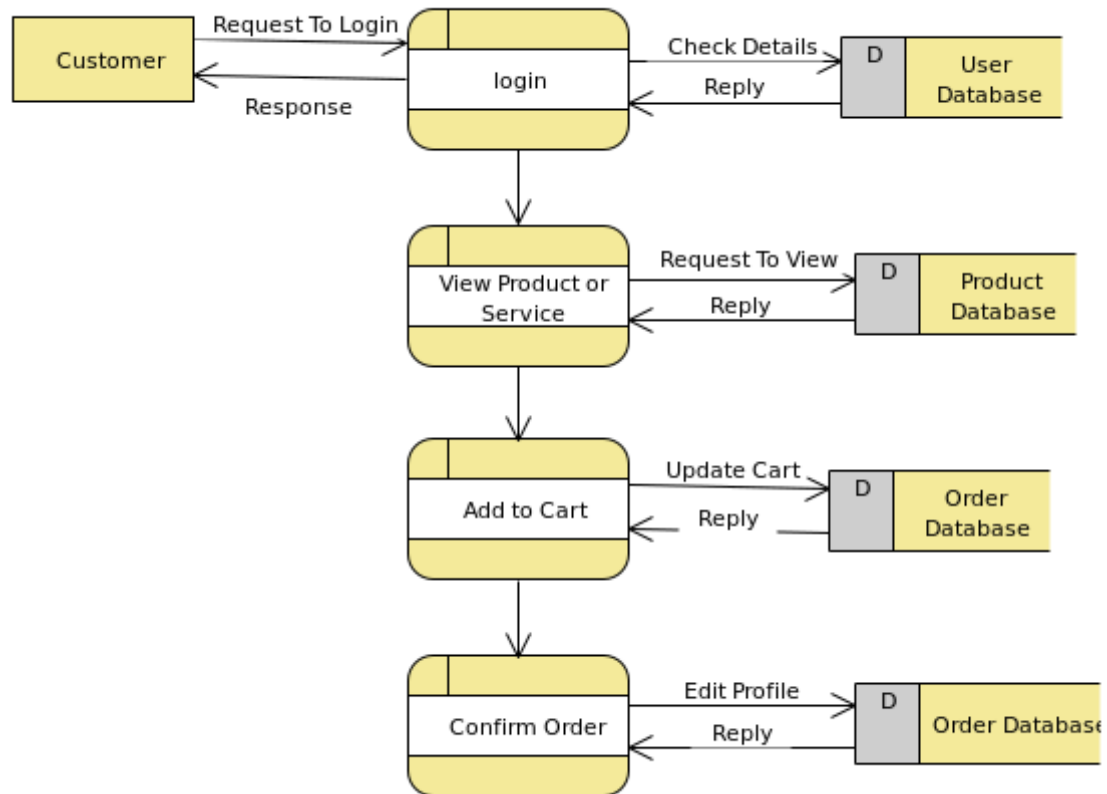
Customer

Request To Login

Response

login

Check Details

Reply

D

User Database

View Product or Service

Request To View

Reply

D

Product Database

Add to Cart

Update Cart

Reply

D

Order Database

Confirm Order

Edit Profile

Reply

D

Order Databas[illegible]